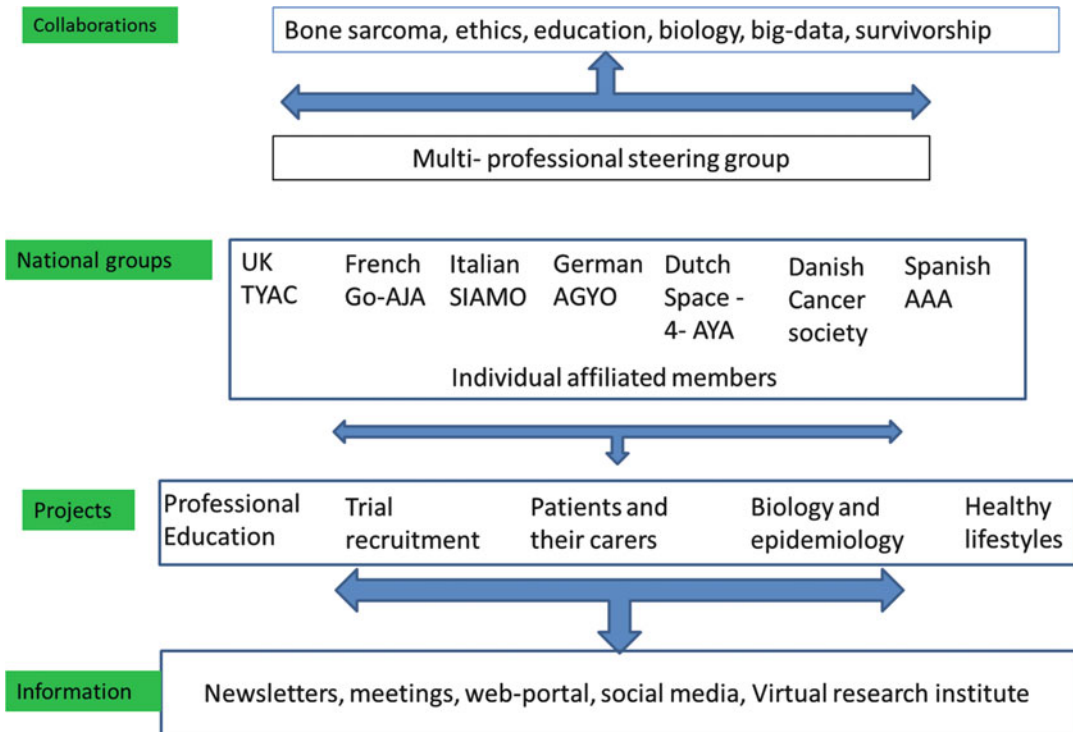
Collaborations

Bone sarcoma, ethics, education, biology, big-data, survivorship

Multi- professional steering group

National groups

UK TYAC

French Go-AJA

Italian SIAMO

German AGYO

Dutch Space - 4- AYA

Danish Cancer society

Spanish AAA

Individual affiliated members

Projects

Professional Education

Trial recruitment

Patients and their carers

Biology and epidemiology

Healthy lifestyles

Information

Newsletters, meetings, web-portal, social media, Virtual research institute